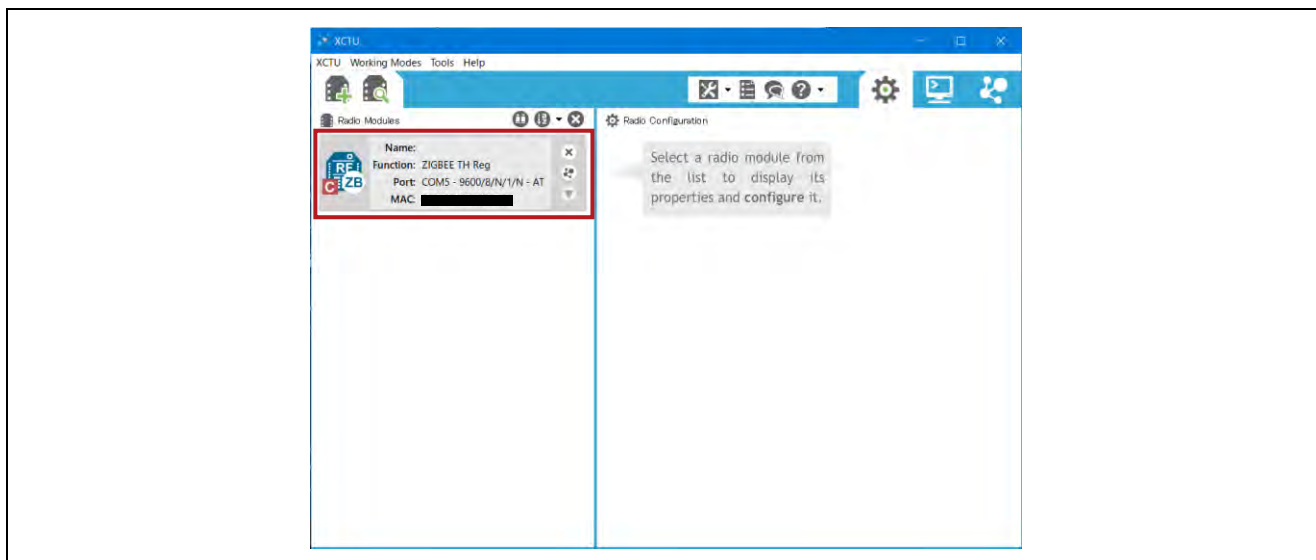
XCTU

XCTU Working Modes Tools Help

Radio Modules

Name:
Function: ZIGBEE TH Reg
Port: COM5 - 9600/8/N/1/N - AT
MAC:

RF
C ZB

Radio Configuration

Select a radio module from the list to display its properties and configure it.